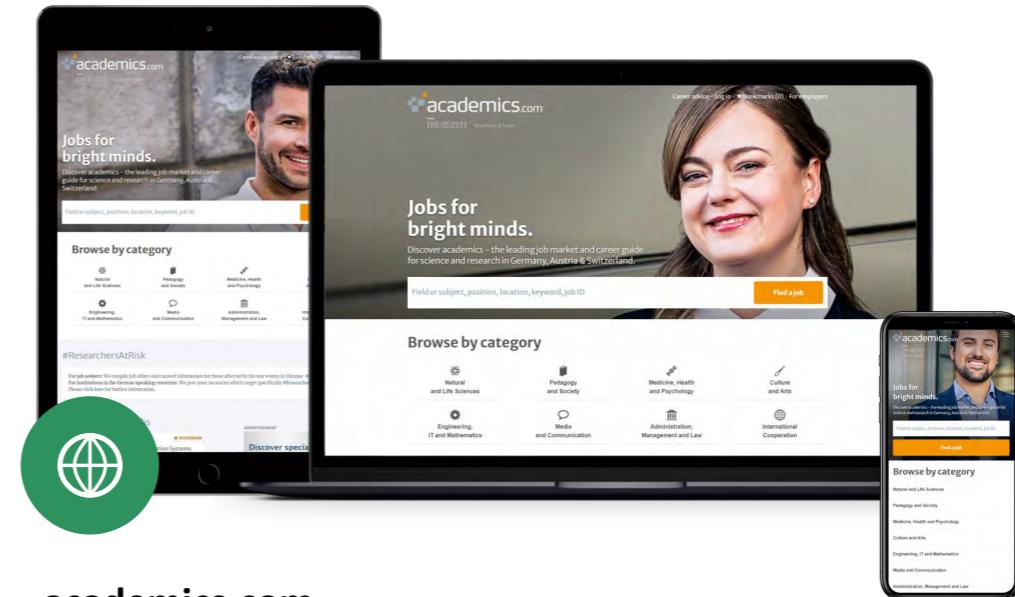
academics.com

Career advice · Log in · Bookmarks (0) · For employers

Jobs for bright minds.

Discover academics – the leading job market and career guide for science and research in Germany, Austria & Switzerland.

Field or subject, position, location, keyword, job ID

Find a job

Browse by category

Natural and Life Sciences

Pedagogy and Society

Medicine, Health and Psychology

Culture and Arts

Engineering, IT and Mathematics

Media and Communication

Administration, Management and Law

International Cooperation

academics.com

Jobs for bright minds.

Discover academics – the leading job market and career guide for science and research in Germany, Austria & Switzerland.

Field or subject, position, location, keyword, job ID

Browse by category

Natural and Life Sciences

Pedagogy and Society

Medicine, Health and Psychology

Engineering, IT and Mathematics

Media and Communication

Administration, Management and Law

#ResearchersAtRisk

For job seekers: We compile job offers and curated information for those affected by the war events in Ukraine. For institutions in the German speaking countries: We post your vacancies which target specifically #Researchers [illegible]. Please click here for further information.

ADVERTISEMENT

Discover special

academics.com

Jobs for bright minds.

Field or subject, position, location, keyword, job ID

Find a job

Browse by category

Natural and Life Sciences

Pedagogy and Society

Medicine, Health and Psychology

Culture and Arts

Engineering, IT and Mathematics

Media and Communication

Administration, Management and Law

academics.com